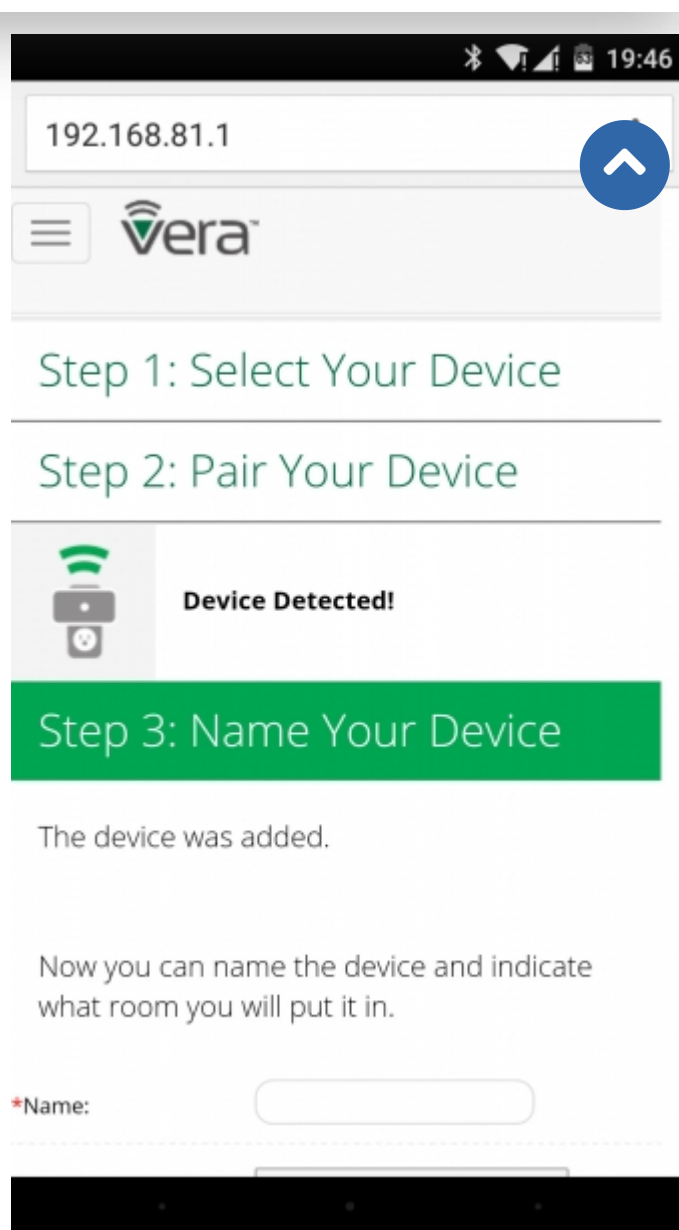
19:46

192.168.81.1

vera

Step 1: Select Your Device

Step 2: Pair Your Device

Device Detected!

Step 3: Name Your Device

The device was added.

Now you can name the device and indicate what room you will put it in.

*Name: